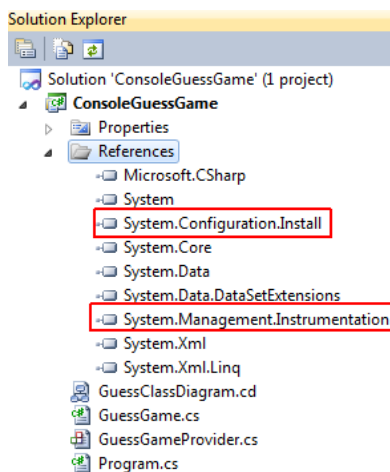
Solution Explorer

Solution 'ConsoleGuessGame' (1 project)
ConsoleGuessGame
Properties
References
Microsoft.CSharp
System
System.Configuration.Install
System.Core
System.Data
System.Data.DataSetExtensions
System.Management.Instrumentation
System.Xml
System.Xml.Linq
GuessClassDiagram.cd
GuessGame.cs
GuessGameProvider.cs
Program.cs